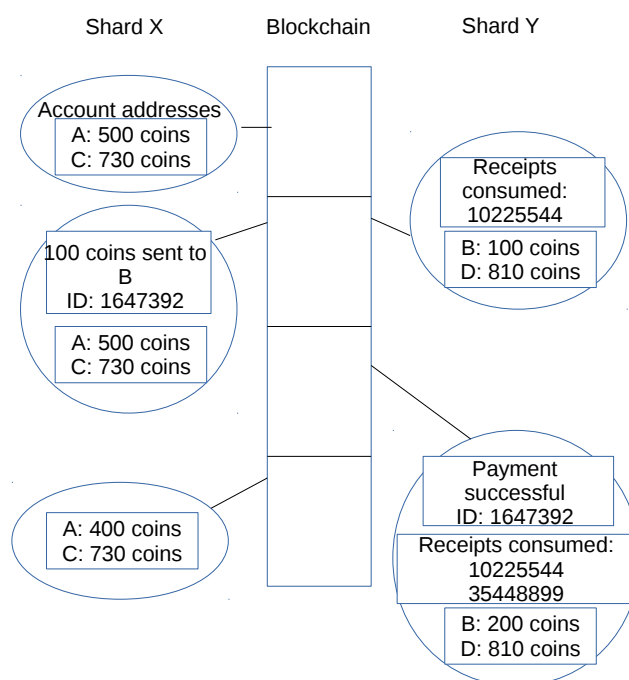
Shard X

Blockchain

Shard Y

Account addresses
A: 500 coins
C: 730 coins

Receipts consumed:
10225544

B: 100 coins
D: 810 coins

100 coins sent to B
ID: 1647392

A: 500 coins
C: 730 coins

Payment successful
ID: 1647392

A: 400 coins
C: 730 coins

Receipts consumed:
10225544
35448899

B: 200 coins
D: 810 coins